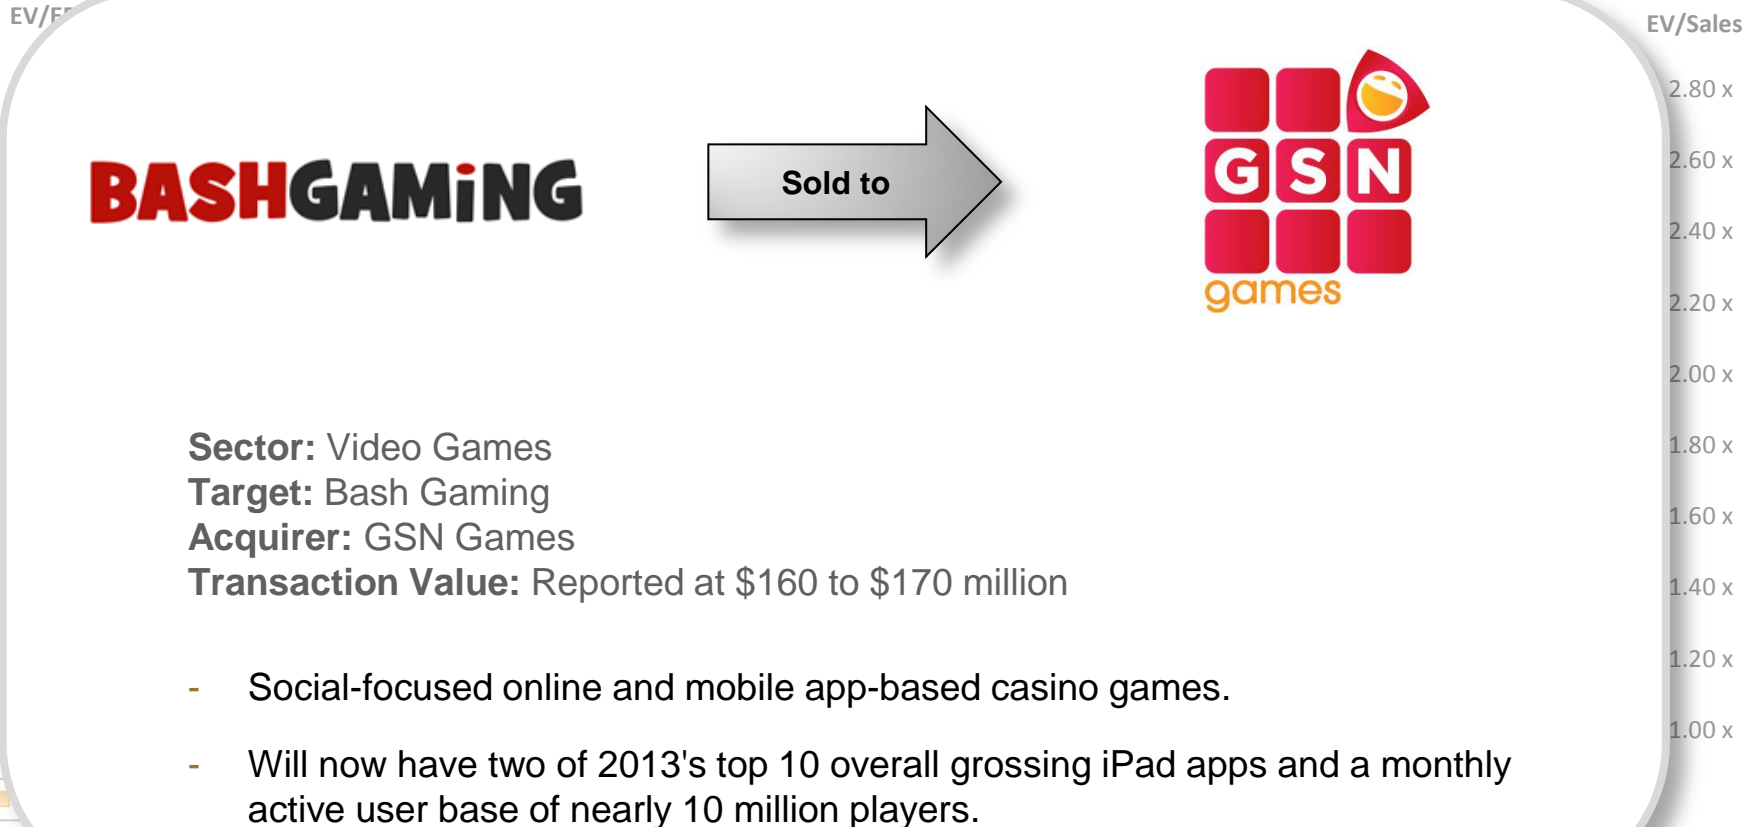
EV/E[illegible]

EV/Sales

2.80 x

2.60 x

2.40 x

2.20 x

2.00 x

1.80 x

1.60 x

1.40 x

1.20 x

1.00 x

BASHGAMiNG

Sold to

GSN games

**Sector:** Video Games
**Target:** Bash Gaming
**Acquirer:** GSN Games
**Transaction Value:** Reported at $160 to $170 million

- Social-focused online and mobile app-based casino games.

- Will now have two of 2013's top 10 overall grossing iPad apps and a monthly active user base of nearly 10 million players.